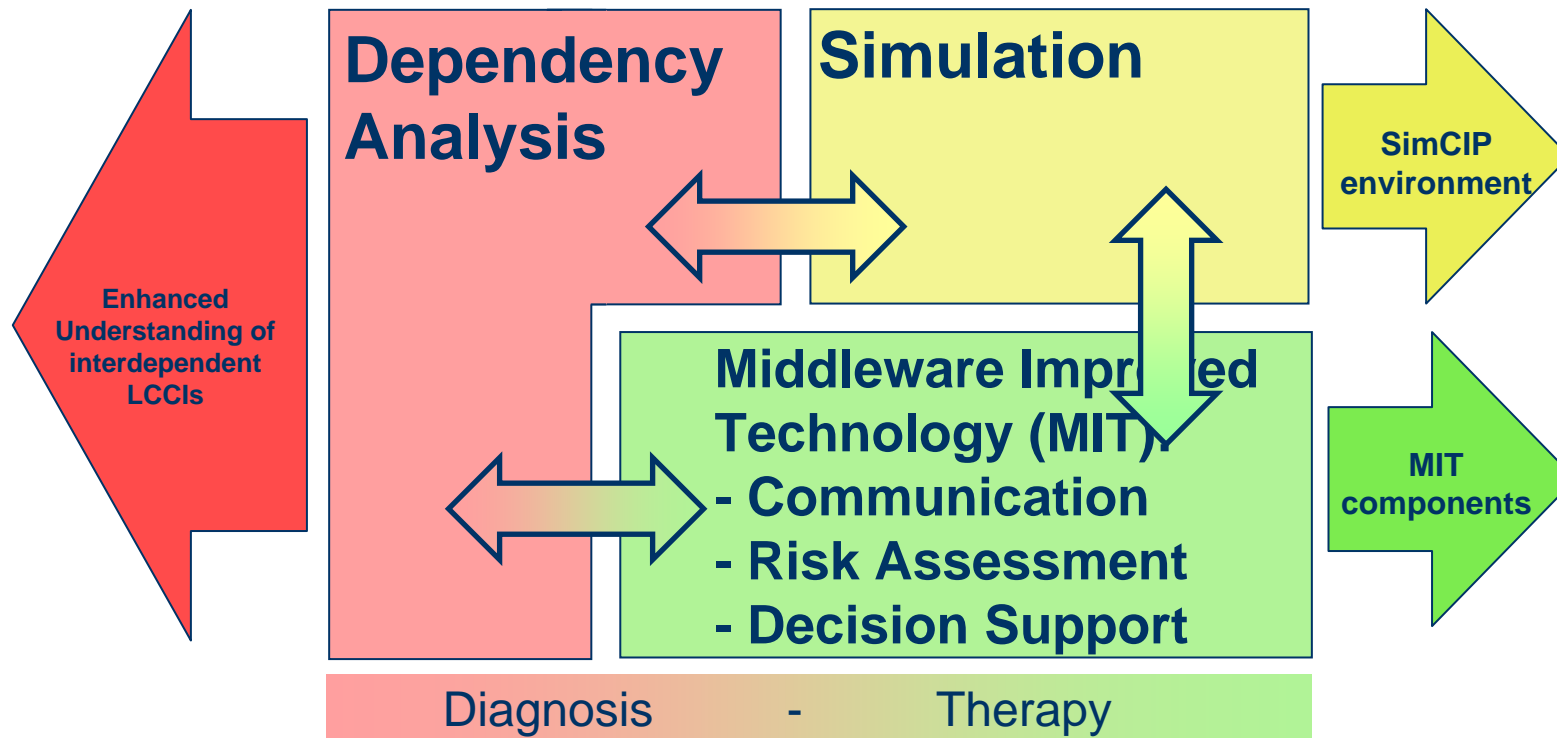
Enhanced Understanding of interdependent LCCIs

Dependency Analysis

Simulation

SimCIP environment

Middleware Impr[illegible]ed Technology (MIT):
- Communication
- Risk Assessment
- Decision Support

MIT components

Diagnosis - Therapy